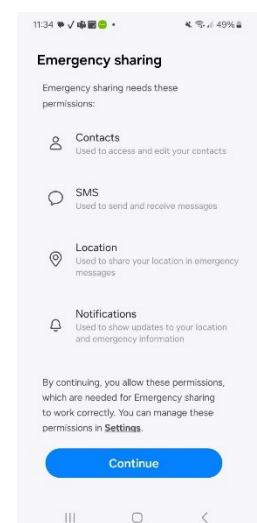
11:34 49%

Emergency sharing

Emergency sharing needs these permissions:

Contacts
Used to access and edit your contacts

SMS
Used to send and receive messages

Location
Used to share your location in emergency messages

Notifications
Used to show updates to your location and emergency information

By continuing, you allow these permissions, which are needed for Emergency sharing to work correctly. You can manage these permissions in Settings.

Continue